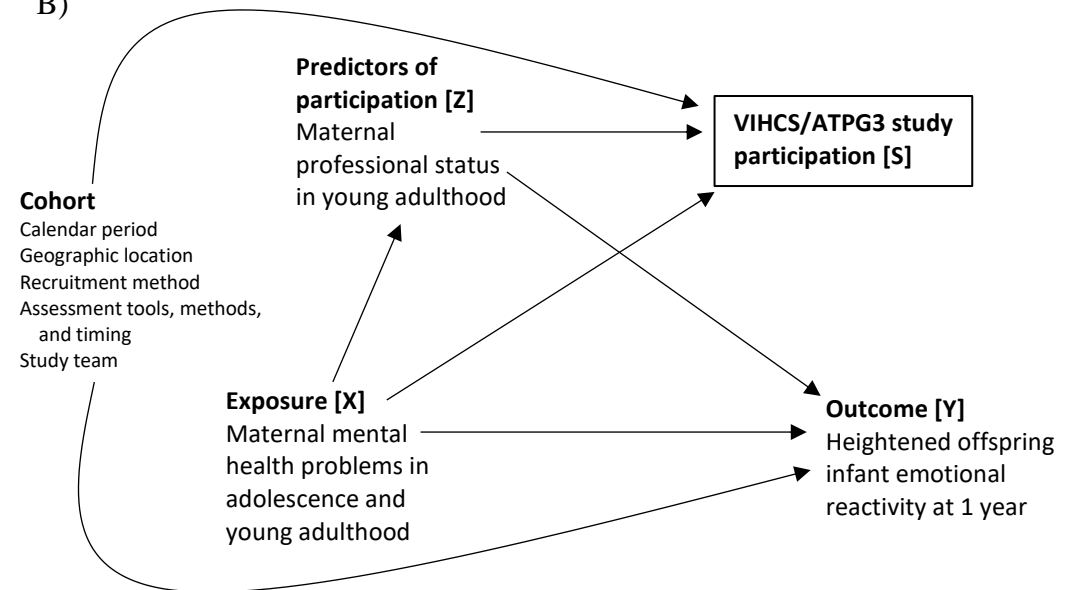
B)

Predictors of participation [Z]
Maternal professional status in young adulthood

VIHCS/ATPG3 study participation [S]

Cohort
Calendar period
Geographic location
Recruitment method
Assessment tools, methods, and timing
Study team

Exposure [X]
Maternal mental health problems in adolescence and young adulthood

Outcome [Y]
Heightened offspring infant emotional reactivity at 1 year